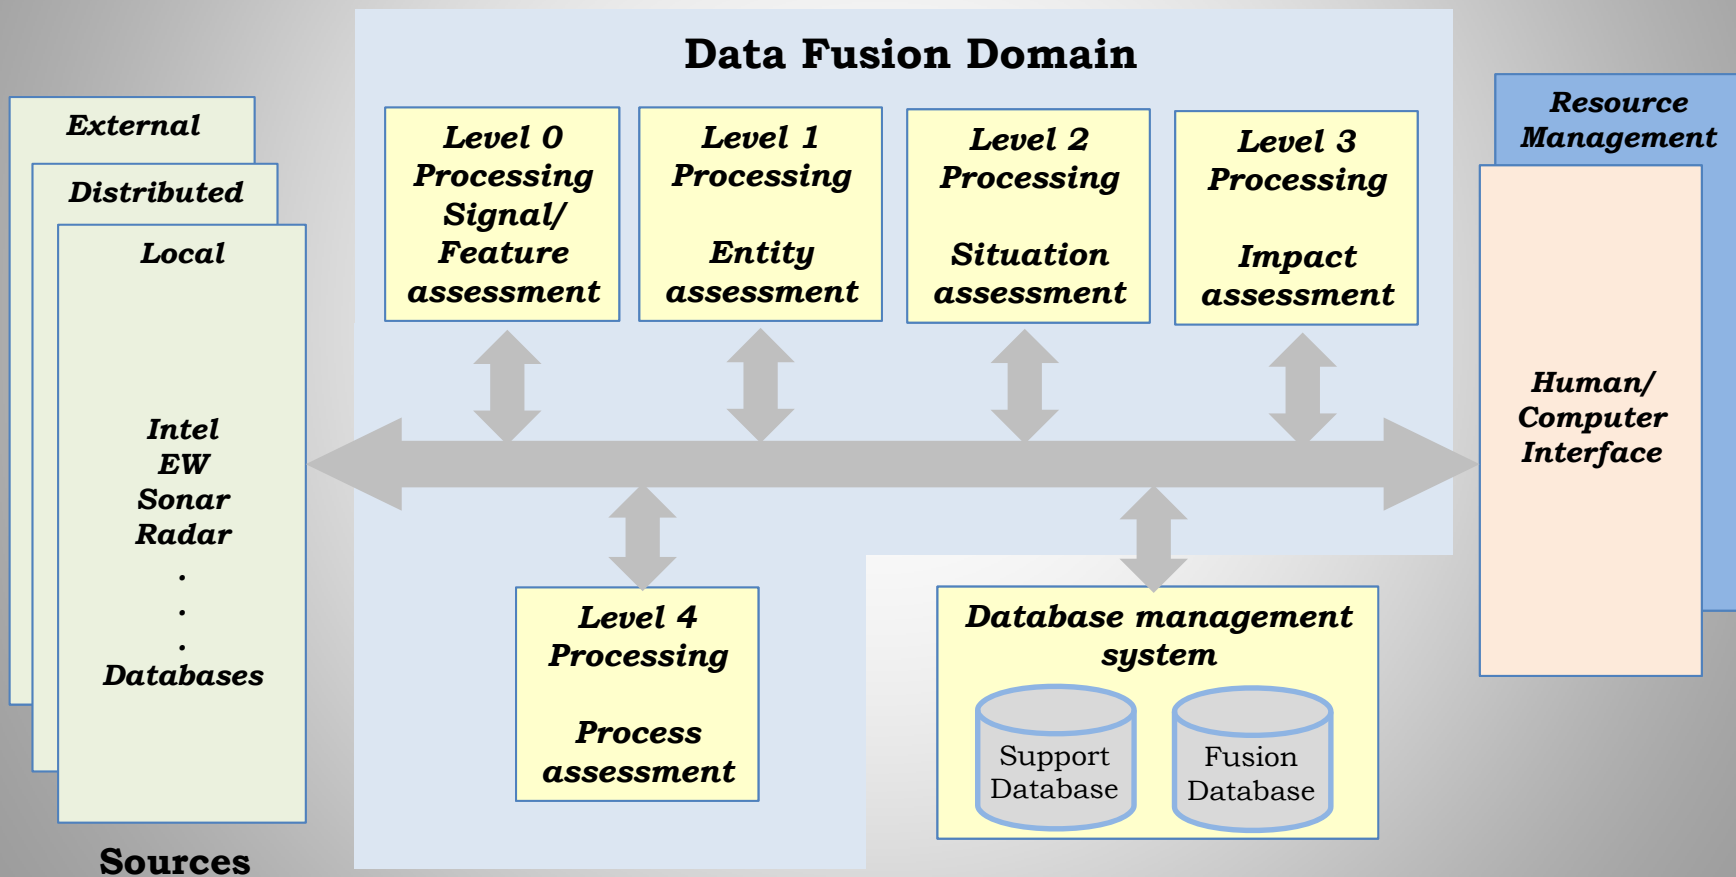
Data Fusion Domain

External

Distributed

Local

Intel
EW
Sonar
Radar
.
.
.
Databases

Sources

Level 0
Processing
Signal/
Feature
assessment

Level 1
Processing

Entity
assessment

Level 2
Processing

Situation
assessment

Level 3
Processing

Impact
assessment

Resource
Management

Human/
Computer
Interface

Level 4
Processing

Process
assessment

Database management system

Support
Database

Fusion
Database